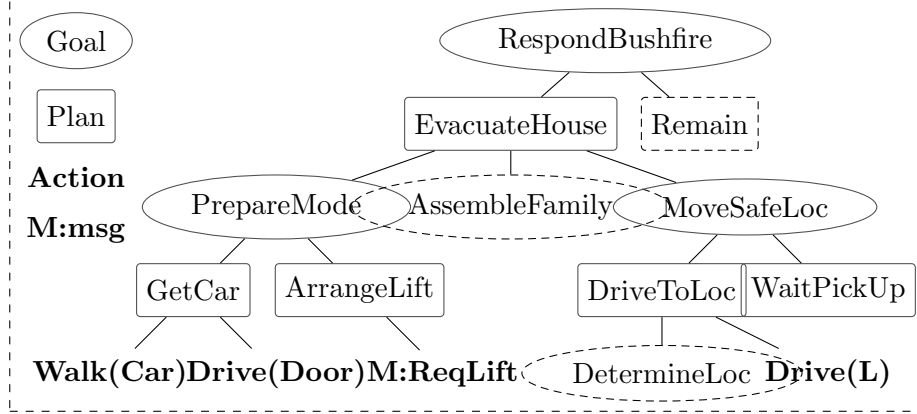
Goal

Plan

**Action**

**M:msg**

RespondBushfire

EvacuateHouse

Remain

PrepareMode

AssembleFamily

MoveSafeLoc

GetCar

ArrangeLift

DriveToLoc

WaitPickUp

**Walk(Car)** **Drive(Door)** **M:ReqLift**

DetermineLoc

**Drive(L)**